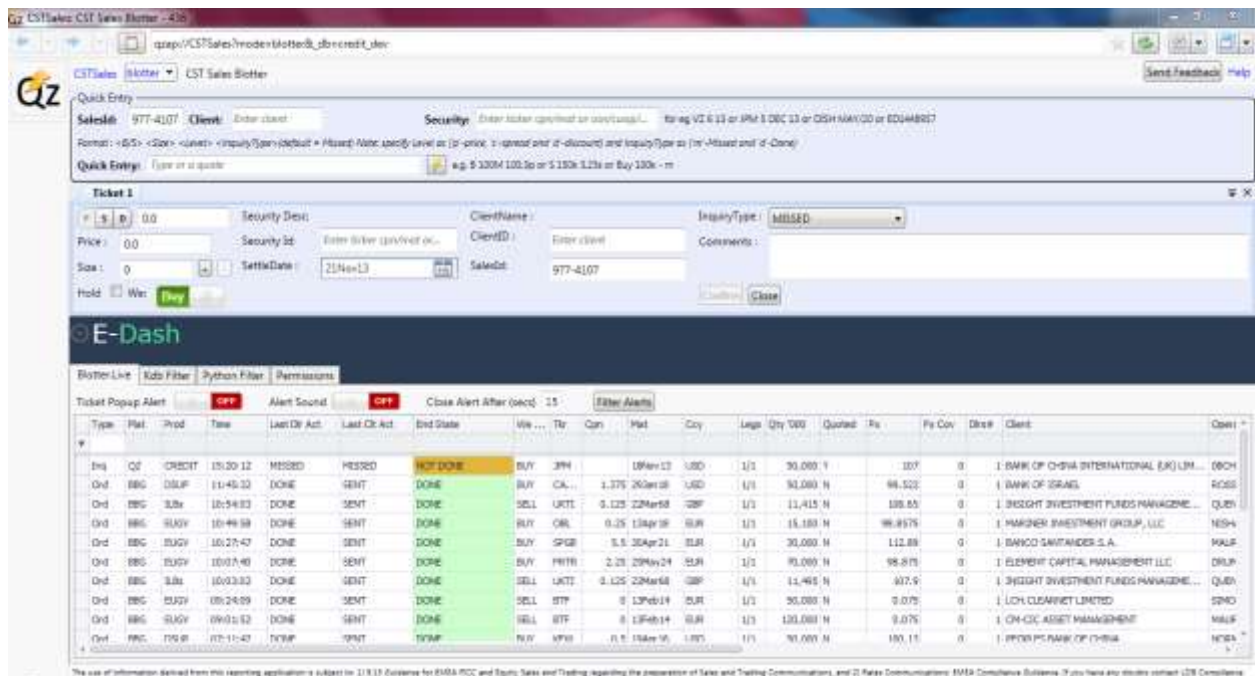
CSTSales: CST Sales Blotter - 43b

qzap://CSTSales?mode=blotter&_db=credit_dev

Qz

CSTSales Blotter ▾ CST Sales Blotter

Send Feedback Help

Quick Entry

SalesId: 977-4107 Client: Enter client

Security: Enter ticker cpn/mat or cusip/... for eg VZ 6 13 or JPM 5 DEC 13 or DISH MAY/20 or ED1448937

Format: <B/S> <Size> <Level> <InquiryType>(default = Missed) Note: specify Level as [p-price, s-spread and d-discount] and InquiryType as [m'-Missed and 'd'-Done]

Quick Entry: Type in a quote

e.g. B 100M 100.5p or S 150k 5.25s or Buy 100k - m

Ticket 1

$ D 0.0

Security Desc:

ClientName:

InquiryType: MISSED

Price: 0.0

Security Id: Enter ticker cpn/mat or...

ClientID: Enter client

Comments:

Size: 0

SettleDate: 21Nov13

SalesId: 977-4107

Hold Win: Buy

Confirm Close

E-Dash

BlotterLive Kdb Filter Python Filter Permissions

Ticket Popup Alert OFF Alert Sound OFF Close Alert After (secs): 15 Filter Alerts

| Type | Plat | Prod | Time | Last Dlr Act | Last Clt Act | End State | We... | Tkr | Cpn | Mat | Ccy | Legs | Qty '000 | Quoted | Px | Px Cov | Dlrs# | Client | Oper |
|---|---|---|---|---|---|---|---|---|---|---|---|---|---|---|---|---|---|---|---|
| Inq | QZ | CREDIT | 15:20:12 | MISSED | MISSED | NOT DONE | BUY | JPM | | 18Nov13 | USD | 1/1 | 50,000 | Y | 107 | 0 | 1 | BANK OF CHINA (INTERNATIONAL (UK) LIM... | DBCH |
| Ord | BBG | DSUP | 11:45:32 | DONE | SENT | DONE | BUY | CA... | 1.375 | 26Jan18 | USD | 1/1 | 50,000 | N | 98.522 | 0 | 1 | BANK OF ISRAEL | ROSS |
| Ord | BBG | SUBx | 10:54:03 | DONE | SENT | DONE | SELL | UKTI | 0.125 | 22Mar68 | GBP | 1/1 | 11,415 | N | 108.65 | 0 | 1 | INSIGHT INVESTMENT FUNDS MANAGEME... | QUBN |
| Ord | BBG | EUGV | 10:49:58 | DONE | SENT | DONE | BUY | OBL | 0.25 | 13Apr18 | EUR | 1/1 | 15,180 | N | 98.8575 | 0 | 1 | MARINER INVESTMENT GROUP, LLC | NESH |
| Ord | BBG | EUGV | 10:27:47 | DONE | SENT | DONE | BUY | SPGB | 5.5 | 30Apr21 | EUR | 1/1 | 30,000 | N | 112.89 | 0 | 1 | BANCO SANTANDER S.A. | MAUF |
| Ord | BBG | EUGV | 10:07:40 | DONE | SENT | DONE | BUY | FRTR | 2.25 | 25May24 | EUR | 1/1 | 70,000 | N | 98.875 | 0 | 1 | ELEMENT CAPITAL MANAGEMENT LLC | DRUP |
| Ord | BBG | SUBx | 10:03:02 | DONE | SENT | DONE | SELL | UKTI | 0.125 | 22Mar68 | GBP | 1/1 | 11,465 | N | 107.9 | 0 | 1 | INSIGHT INVESTMENT FUNDS MANAGEME... | QUBN |
| Ord | BBG | EUGV | 09:24:09 | DONE | SENT | DONE | SELL | BTF | 0 | 13Feb14 | EUR | 1/1 | 50,000 | N | 0.075 | 0 | 1 | LCH.CLEARNET LIMITED | SIMO |
| Ord | BBG | EUGV | 09:01:52 | DONE | SENT | DONE | SELL | BTF | 0 | 13Feb14 | EUR | 1/1 | 120,000 | N | 0.075 | 0 | 1 | CM-CIC ASSET MANAGEMENT | MAUF |
| Ord | BBG | DSUP | 07:11:42 | DONE | SENT | DONE | BUY | KFW | 0.5 | 19Apr16 | USD | 1/1 | 30,000 | N | 100.11 | 0 | 1 | PEOPLES BANK OF CHINA | NORA |

The use of information derived from this reporting application is subject to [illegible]